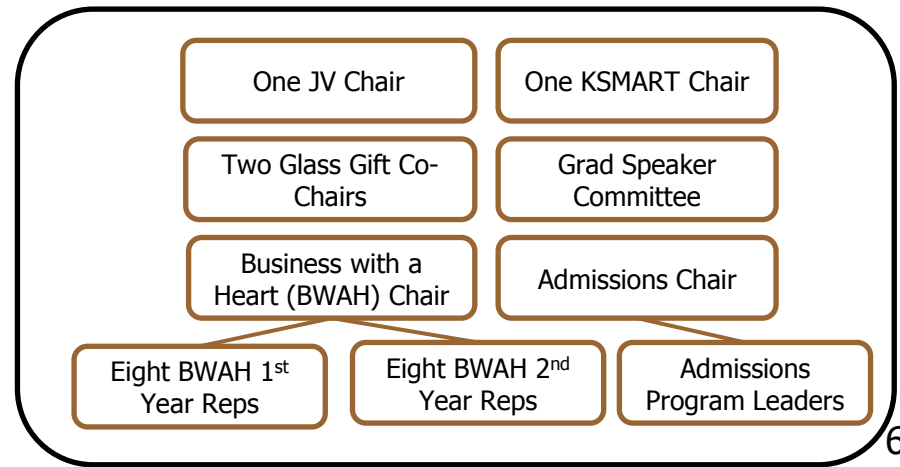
One JV Chair

One KSMART Chair

Two Glass Gift Co-Chairs

Grad Speaker Committee

Business with a Heart (BWAH) Chair

Admissions Chair

Eight BWAH 1$^{st}$ Year Reps

Eight BWAH 2$^{nd}$ Year Reps

Admissions Program Leaders

6